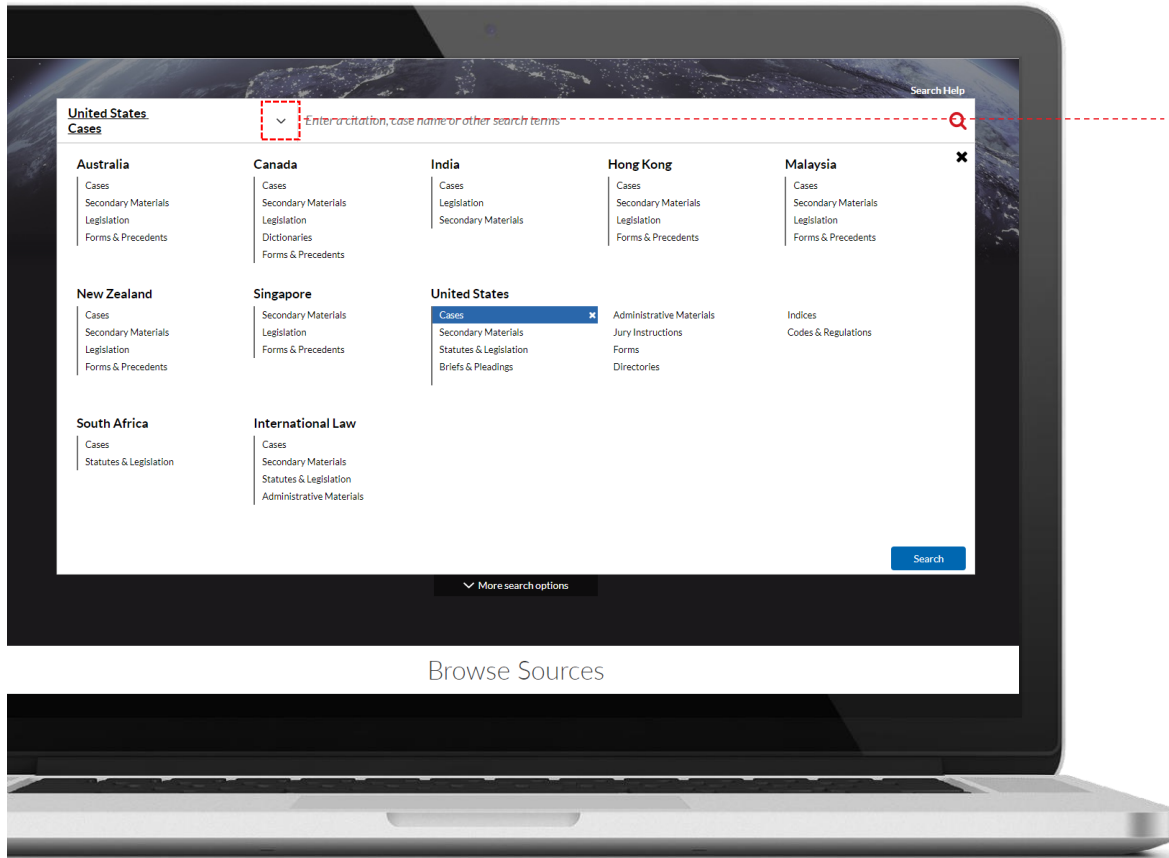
Search Help

United States Cases

Enter a citation, case name or other search terms

Australia
Cases
Secondary Materials
Legislation
Forms & Precedents

Canada
Cases
Secondary Materials
Legislation
Dictionaries
Forms & Precedents

India
Cases
Legislation
Secondary Materials

Hong Kong
Cases
Secondary Materials
Legislation
Forms & Precedents

Malaysia
Cases
Secondary Materials
Legislation
Forms & Precedents

New Zealand
Cases
Secondary Materials
Legislation
Forms & Precedents

Singapore
Secondary Materials
Legislation
Forms & Precedents

United States
Cases
Secondary Materials
Statutes & Legislation
Briefs & Pleadings

Administrative Materials
Jury Instructions
Forms
Directories

Indices
Codes & Regulations

South Africa
Cases
Statutes & Legislation

International Law
Cases
Secondary Materials
Statutes & Legislation
Administrative Materials

Search

More search options

Browse Sources